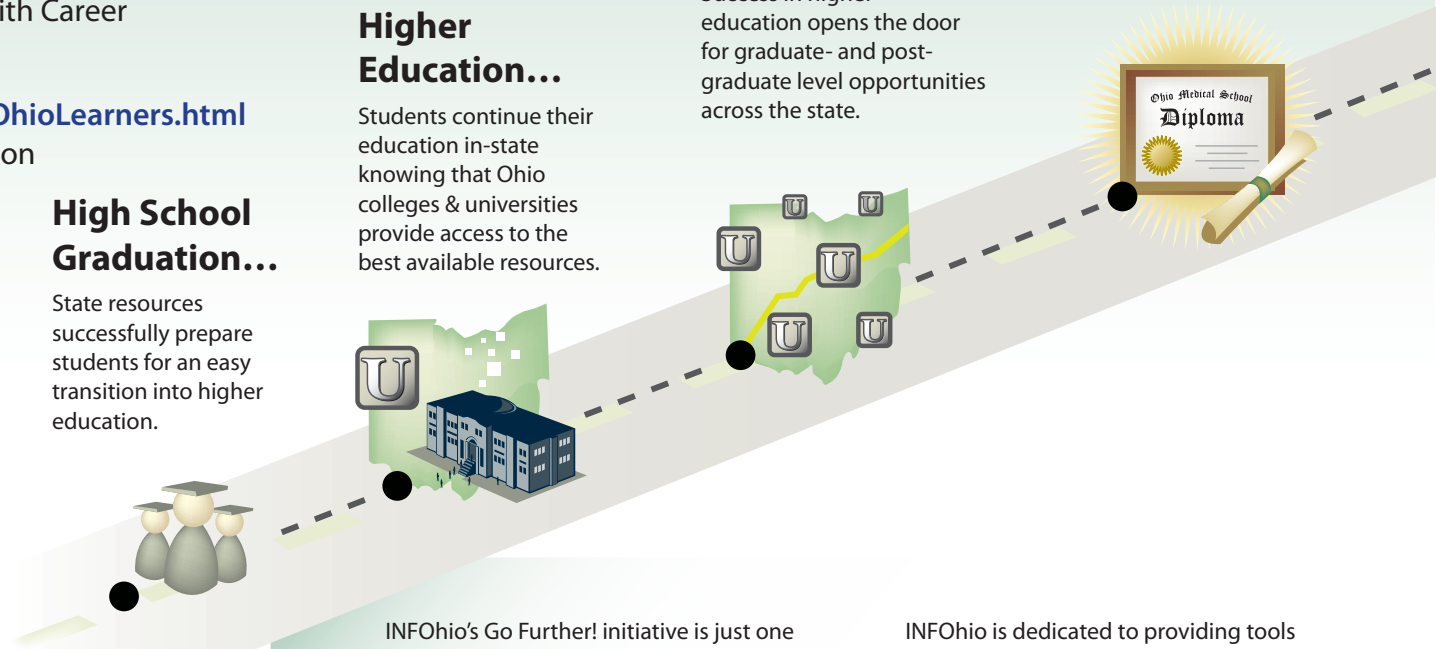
ith Career

OhioLearners.html
on

High School Graduation…

State resources successfully prepare students for an easy transition into higher education.

Higher Education…

Students continue their education in-state knowing that Ohio colleges & universities provide access to the best available resources.

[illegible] education opens the door for graduate- and post-graduate level opportunities across the state.

U

U

U

U

U

U

U

Ohio Medical School
Diploma

INFOhio's Go Further! initiative is just one

INFOhio is dedicated to providing tools